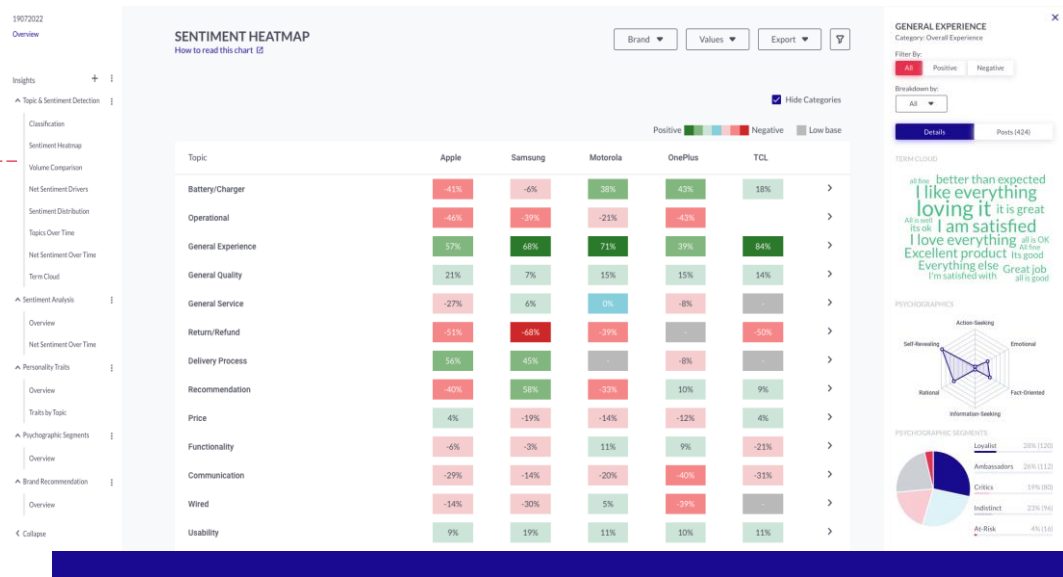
19072022
Overview

Insights +
Topic & Sentiment Detection
Classification
Sentiment Heatmap
Volume Comparison
Net Sentiment Drivers
Sentiment Distribution
Topics Over Time
Net Sentiment Over Time
Term Cloud
Sentiment Analysis
Overview
Net Sentiment Over Time
Personality Traits
Overview
Traits by Topic
Psychographic Segments
Overview
Brand Recommendation
Overview
Collapse

SENTIMENT HEATMAP
How to read this chart

Brand ▼ Values ▼ Export ▼

Hide Categories

Positive Negative Low base

| Topic | Apple | Samsung | Motorola | OnePlus | TCL |
|---|---|---|---|---|---|
| Battery/Charger | -41% | -6% | 38% | 43% | 18% |
| Operational | -46% | -39% | -21% | -43% | |
| General Experience | 57% | 68% | 71% | 39% | 84% |
| General Quality | 21% | 7% | 15% | 15% | 14% |
| General Service | -27% | 6% | 0% | -8% | - |
| Return/Refund | -51% | -68% | -39% | - | -50% |
| Delivery Process | 56% | 45% | - | -8% | - |
| Recommendation | -40% | 58% | -33% | 10% | 9% |
| Price | 4% | -19% | -14% | -12% | 4% |
| Functionality | -6% | -3% | 11% | 9% | -21% |
| Communication | -29% | -14% | -20% | -40% | -31% |
| Wired | -14% | -30% | 5% | -39% | - |
| Usability | 9% | 19% | 11% | 10% | 11% |

GENERAL EXPERIENCE
Category: Overall Experience
Filter By:
All Positive Negative
Breakdown by:
All ▼
Details Posts (424)

TERM CLOUD
all fine better than expected I like everything loving it it is great All is well its ok I am satisfied I love everything all is OK All fine Excellent product its good Everything else Great job I'm satisfied with all is good

PSYCHOGRAPHICS
Action-Seeking
Self-Revealing Emotional
Rational Fact-Oriented
Information-Seeking

PSYCHOGRAPHIC SEGMENTS
Loyalist 28% (120)
Ambassadors 26% (112)
Critics 19% (80)
Indistinct 23% (96)
At-Risk 4% (16)